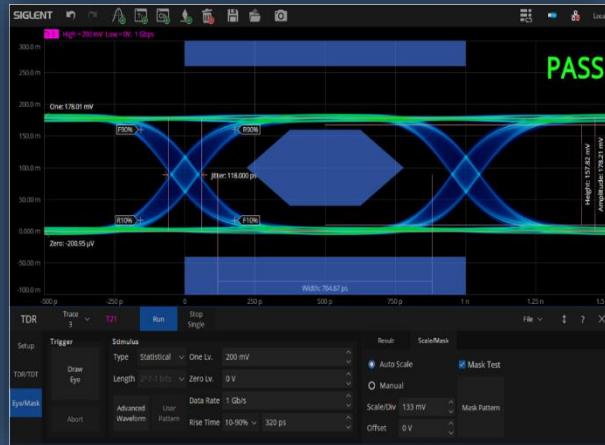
SIGLENT

T21 High = 200 mV Low = 0V 1 Gbps

PASS

300.0 m
200.0 m
150.0 m
100.0 m
50.00 m
0.000 m
-50.00 m
-100.0 m

One: 178.01 mV
F90% R90%
Jitter: 118.000 ps
R10% F10%
Zero: -208.95 μV
Width: 784.67 ps
Height: 157.82 mV
Amplitude: 178.21 mV

-500 p -250 p 0 250 p 500 p 750 p 1 n 1.25 n 1.5

TDR Trace 3 T21 Run Stop Single File

Setup
TDR/TDT
Eye/Mask

Trigger
Draw Eye
Abort

Stimulus
Type Statistical
Length 2^7-1 bits
Advanced Waveform
User Pattern
One Lv. 200 mV
Zero Lv. 0 V
Data Rate 1 Gb/s
Rise Time 10-90% 320 ps

Result Scale/Mask
Auto Scale
Manual
Scale/Div 133 mV
Offset 0 V
Mask Test
Mask Pattern